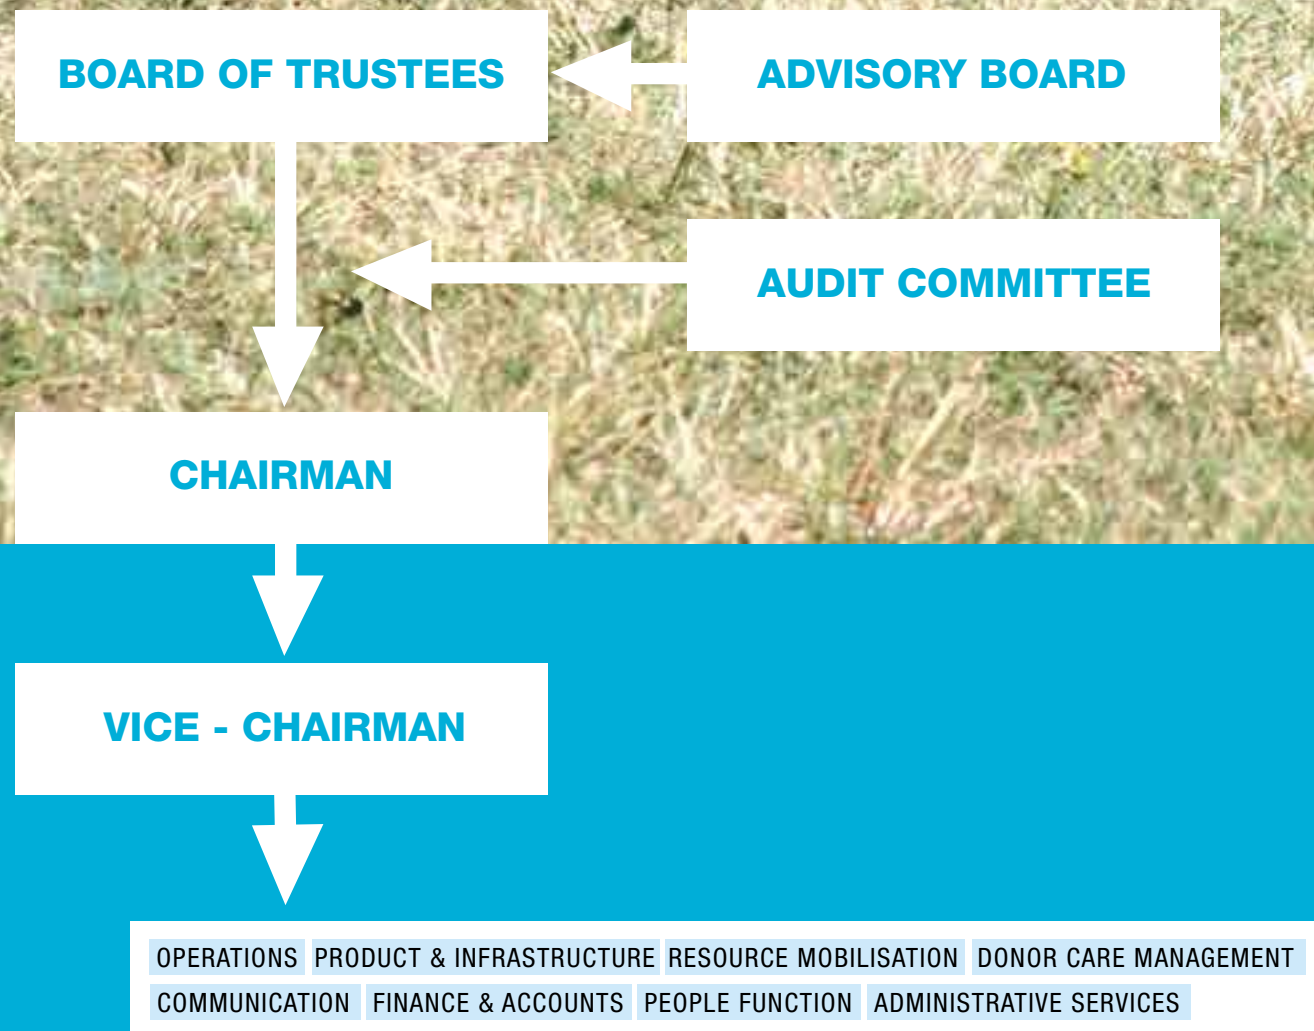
BOARD OF TRUSTEES

ADVISORY BOARD

AUDIT COMMITTEE

CHAIRMAN

VICE - CHAIRMAN

OPERATIONS PRODUCT & INFRASTRUCTURE RESOURCE MOBILISATION DONOR CARE MANAGEMENT

COMMUNICATION FINANCE & ACCOUNTS PEOPLE FUNCTION ADMINISTRATIVE SERVICES